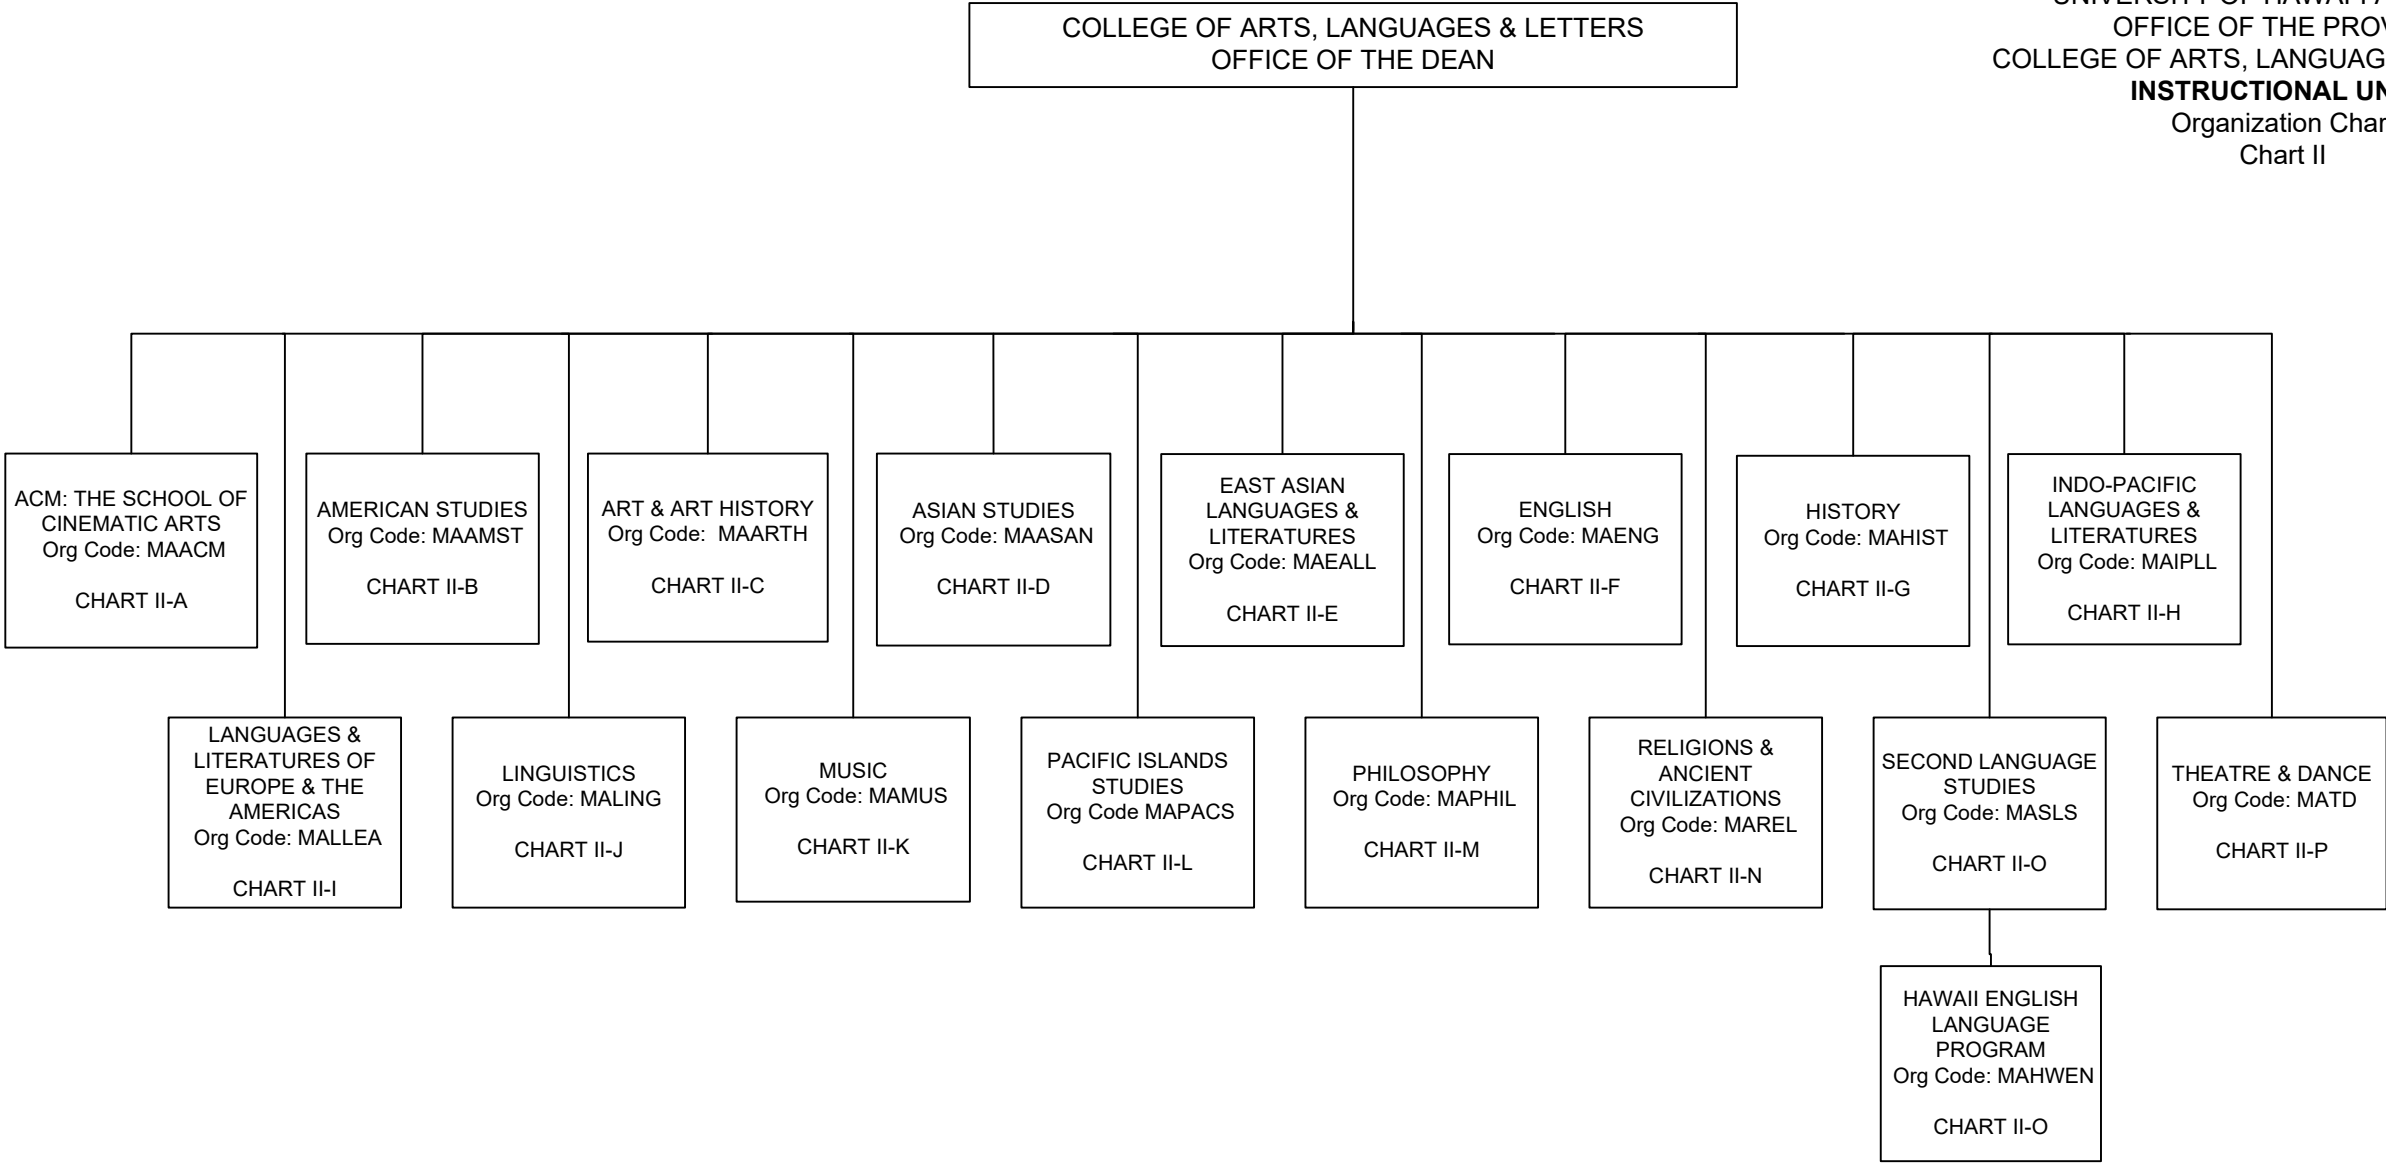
UNIVERSITY OF HAWAI'I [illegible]
OFFICE OF THE PRO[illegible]
COLLEGE OF ARTS, LANGUAG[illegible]
**INSTRUCTIONAL UN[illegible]**
Organization Char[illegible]
Chart II

COLLEGE OF ARTS, LANGUAGES & LETTERS
OFFICE OF THE DEAN

ACM: THE SCHOOL OF CINEMATIC ARTS
Org Code: MAACM

CHART II-A

AMERICAN STUDIES
Org Code: MAAMST

CHART II-B

ART & ART HISTORY
Org Code: MAARTH

CHART II-C

ASIAN STUDIES
Org Code: MAASAN

CHART II-D

EAST ASIAN LANGUAGES & LITERATURES
Org Code: MAEALL

CHART II-E

ENGLISH
Org Code: MAENG

CHART II-F

HISTORY
Org Code: MAHIST

CHART II-G

INDO-PACIFIC LANGUAGES & LITERATURES
Org Code: MAIPLL

CHART II-H

LANGUAGES & LITERATURES OF EUROPE & THE AMERICAS
Org Code: MALLEA

CHART II-I

LINGUISTICS
Org Code: MALING

CHART II-J

MUSIC
Org Code: MAMUS

CHART II-K

PACIFIC ISLANDS STUDIES
Org Code MAPACS

CHART II-L

PHILOSOPHY
Org Code: MAPHIL

CHART II-M

RELIGIONS & ANCIENT CIVILIZATIONS
Org Code: MAREL

CHART II-N

SECOND LANGUAGE STUDIES
Org Code: MASLS

CHART II-O

THEATRE & DANCE
Org Code: MATD

CHART II-P

HAWAII ENGLISH LANGUAGE PROGRAM
Org Code: MAHWEN

CHART II-O